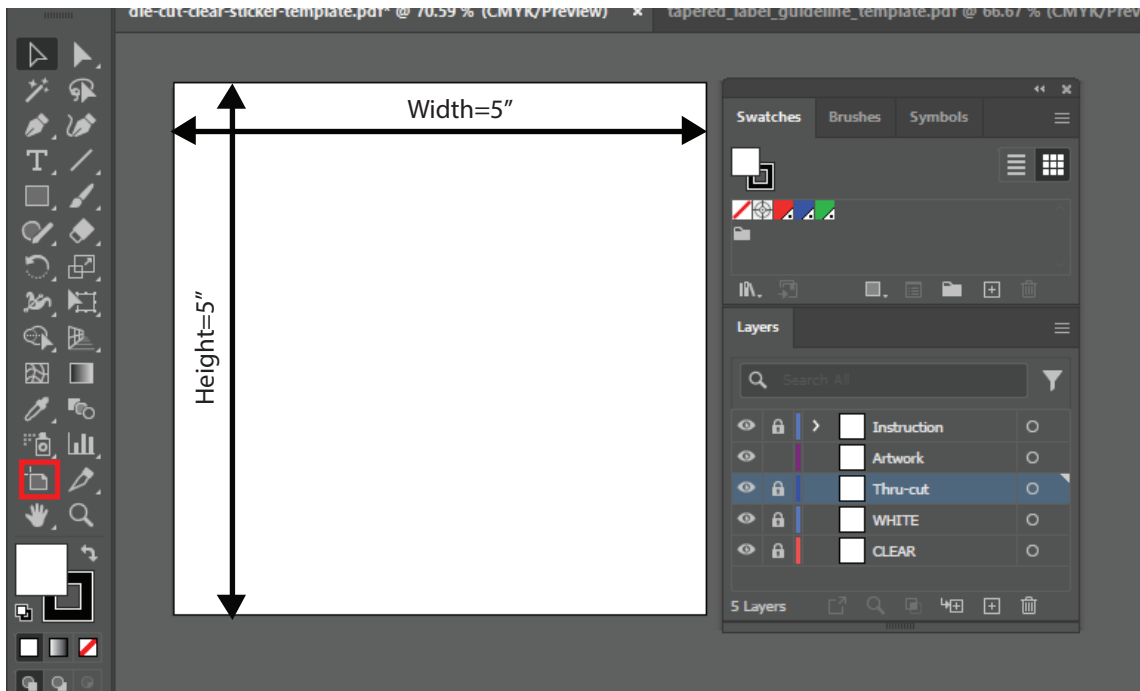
die-cut-clear-sticker-template.pdf* @ 70.59 % (CMYK/Preview) × tapered_label_guideline_template.pdf @ 66.67 % (CMYK/Preview)

Width=5″

Height=5″

Swatches Brushes Symbols

Layers

Search All

Instruction
Artwork
Thru-cut
WHITE
CLEAR

5 Layers